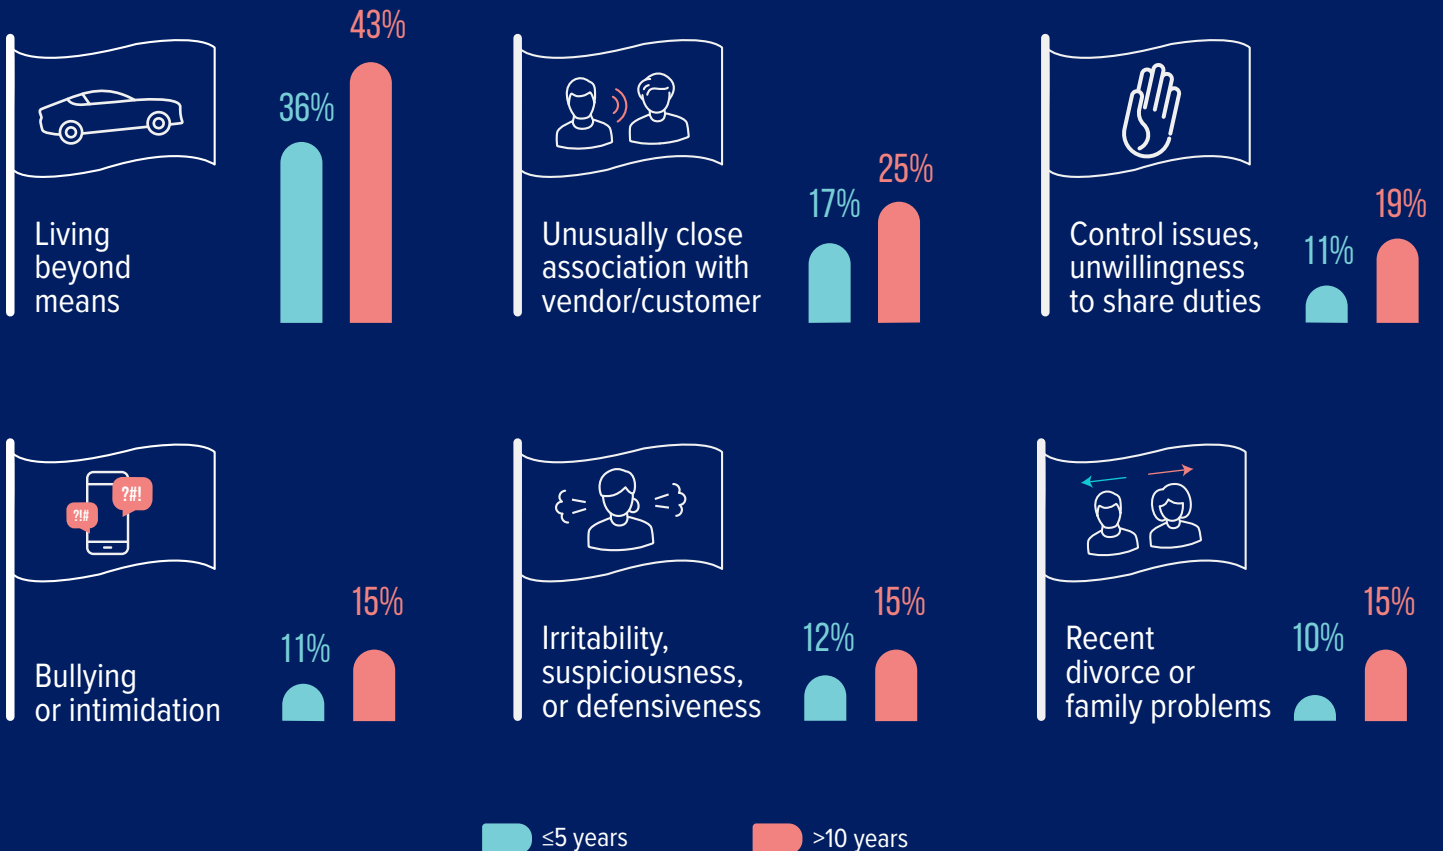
Living beyond means

36%

43%

Unusually close association with vendor/customer

17%

25%

Control issues, unwillingness to share duties

11%

19%

?!#

?#!

Bullying or intimidation

11%

15%

Irritability, suspiciousness, or defensiveness

12%

15%

Recent divorce or family problems

10%

15%

≤5 years

>10 years